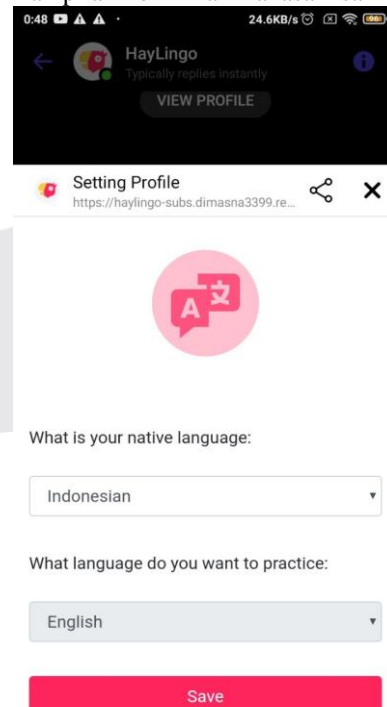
0:48 24.6KB/s

HayLingo
Typically replies instantly
VIEW PROFILE

Setting Profile
https://haylingo-subs.dimasna3399.re...

What is your native language:

Indonesian

What language do you want to practice:

English

Save